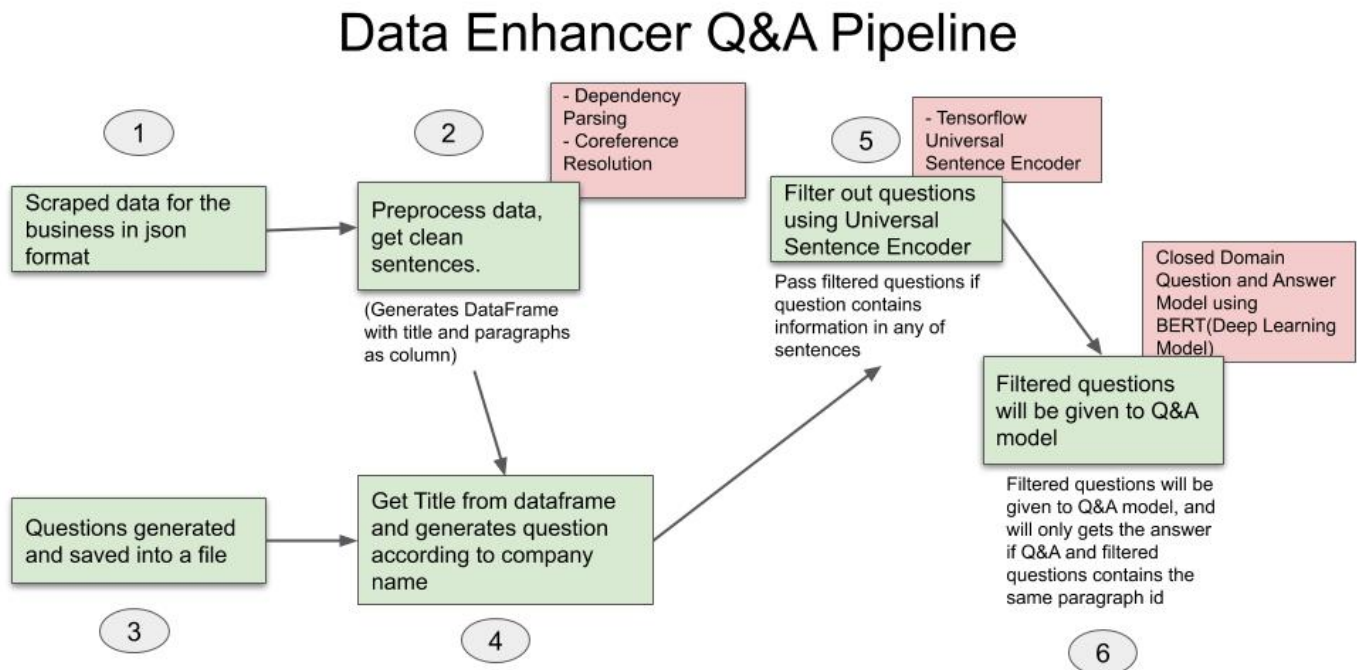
Data Enhancer Q&A Pipeline

1

Scraped data for the business in json format

2

- Dependency Parsing
- Coreference Resolution

Preprocess data, get clean sentences.

(Generates DataFrame with title and paragraphs as column)

5

- Tensorflow Universal Sentence Encoder

Filter out questions using Universal Sentence Encoder

Pass filtered questions if question contains information in any of sentences

Closed Domain Question and Answer Model using BERT(Deep Learning Model)

Filtered questions will be given to Q&A model

Filtered questions will be given to Q&A model, and will only gets the answer if Q&A and filtered questions contains the same paragraph id

Questions generated and saved into a file

3

Get Title from dataframe and generates question according to company name

4

6